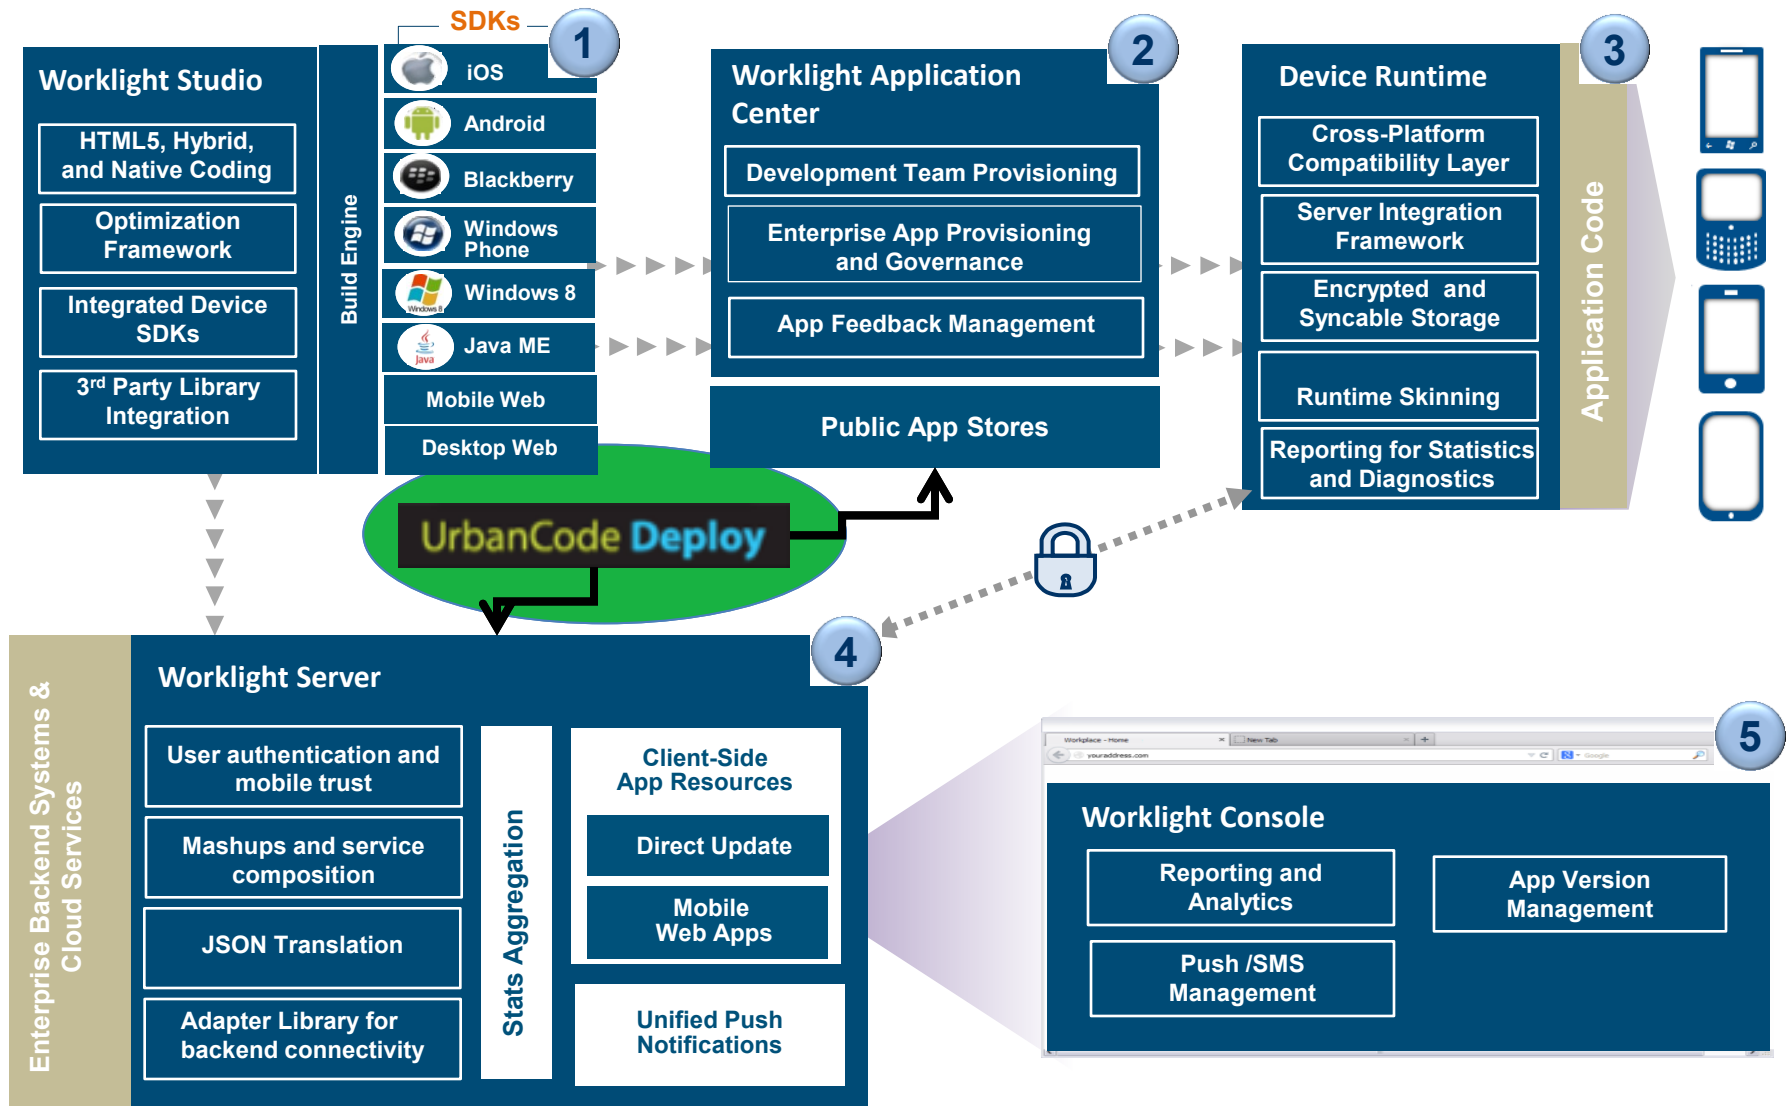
SDKs

1

Worklight Studio

HTML5, Hybrid, and Native Coding

Optimization Framework

Integrated Device SDKs

3rd Party Library Integration

Build Engine

iOS

Android

Blackberry

Windows Phone

Windows 8

Java ME

Mobile Web

Desktop Web

2

Worklight Application Center

Development Team Provisioning

Enterprise App Provisioning and Governance

App Feedback Management

Public App Stores

3

Device Runtime

Cross-Platform Compatibility Layer

Server Integration Framework

Encrypted and Syncable Storage

Runtime Skinning

Reporting for Statistics and Diagnostics

Application Code

UrbanCode Deploy

4

Enterprise Backend Systems & Cloud Services

Worklight Server

User authentication and mobile trust

Mashups and service composition

JSON Translation

Adapter Library for backend connectivity

Stats Aggregation

Client-Side App Resources

Direct Update

Mobile Web Apps

Unified Push Notifications

5

Worklight Console

Reporting and Analytics

App Version Management

Push /SMS Management